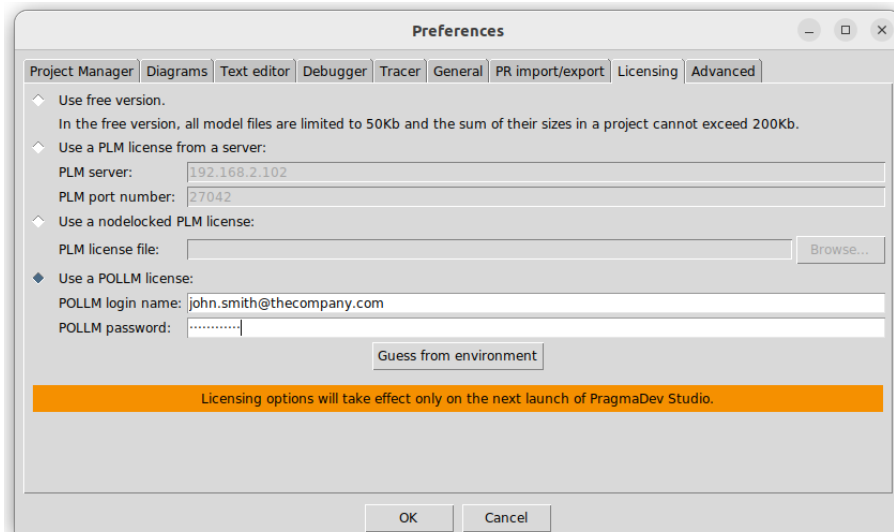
Preferences

Project Manager | Diagrams | Text editor | Debugger | Tracer | General | PR import/export | Licensing | Advanced

Use free version.

In the free version, all model files are limited to 50Kb and the sum of their sizes in a project cannot exceed 200Kb.

Use a PLM license from a server:

PLM server: 192.168.2.102

PLM port number: 27042

Use a nodelocked PLM license:

PLM license file:

Browse...

Use a POLLM license:

POLLM login name: john.smith@thecompany.com

POLLM password: ···········

Guess from environment

Licensing options will take effect only on the next launch of PragmaDev Studio.

OK

Cancel